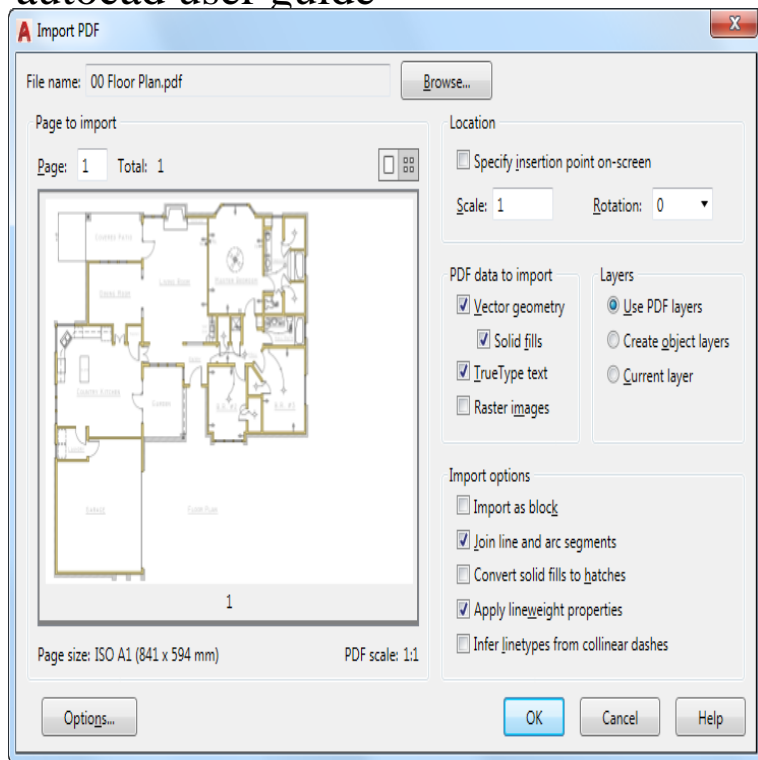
autocad user guide

Import PDF

File name: 00 Floor Plan.pdf

Browse...

Page to import

Page: 1 Total: 1

1

Page size: ISO A1 (841 x 594 mm)

PDF scale: 1:1

Location

Specify insertion point on-screen

Scale: 1

Rotation: 0

PDF data to import

Vector geometry

Solid fills

TrueType text

Raster images

Layers

Use PDF layers

Create object layers

Current layer

Import options

Import as block

Join line and arc segments

Convert solid fills to hatches

Apply lineweight properties

Infer linetypes from collinear dashes

Options...

OK

Cancel

Help